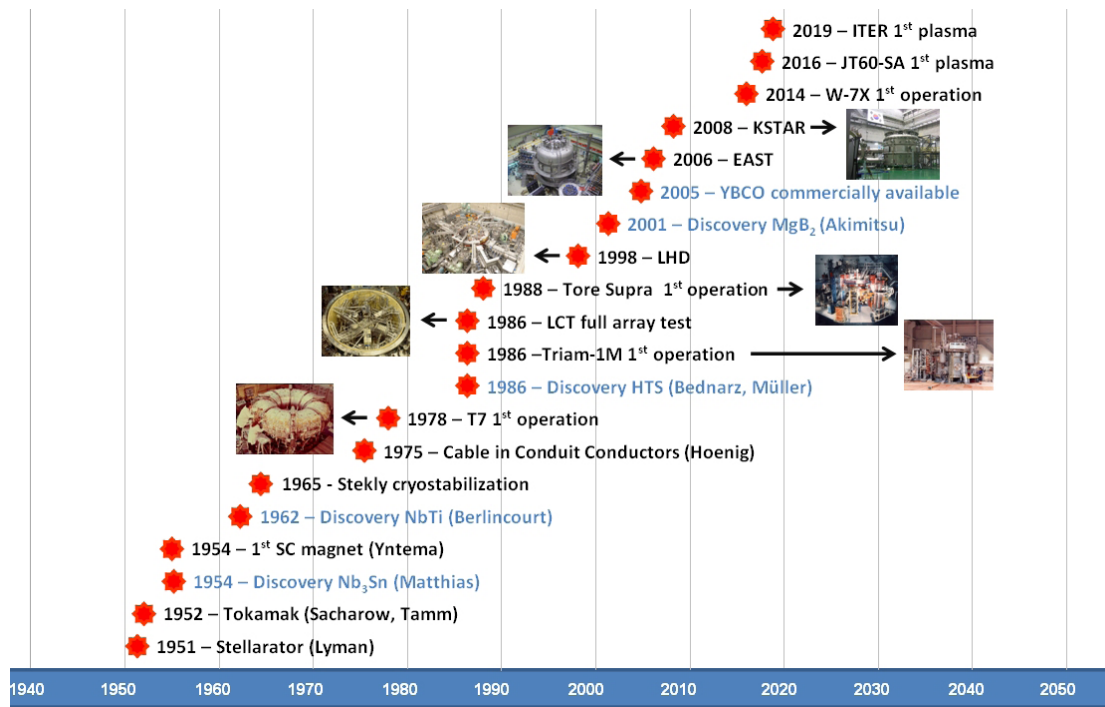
2019 – ITER 1$^{st}$ plasma
2016 – JT60-SA 1$^{st}$ plasma
2014 – W-7X 1$^{st}$ operation
2008 – KSTAR
2006 – EAST
2005 – YBCO commercially available
2001 – Discovery $MgB_2$ (Akimitsu)
1998 – LHD
1988 – Tore Supra 1$^{st}$ operation
1986 – LCT full array test
1986 –Triam-1M 1$^{st}$ operation
1986 – Discovery HTS (Bednarz, Müller)
1978 – T7 1$^{st}$ operation
1975 – Cable in Conduit Conductors (Hoenig)
1965 - Stekly cryostabilization
1962 – Discovery NbTi (Berlincourt)
1954 – 1$^{st}$ SC magnet (Yntema)
1954 – Discovery $Nb_3Sn$ (Matthias)
1952 – Tokamak (Sacharow, Tamm)
1951 – Stellarator (Lyman)

1940 1950 1960 1970 1980 1990 2000 2010 2020 2030 2040 2050